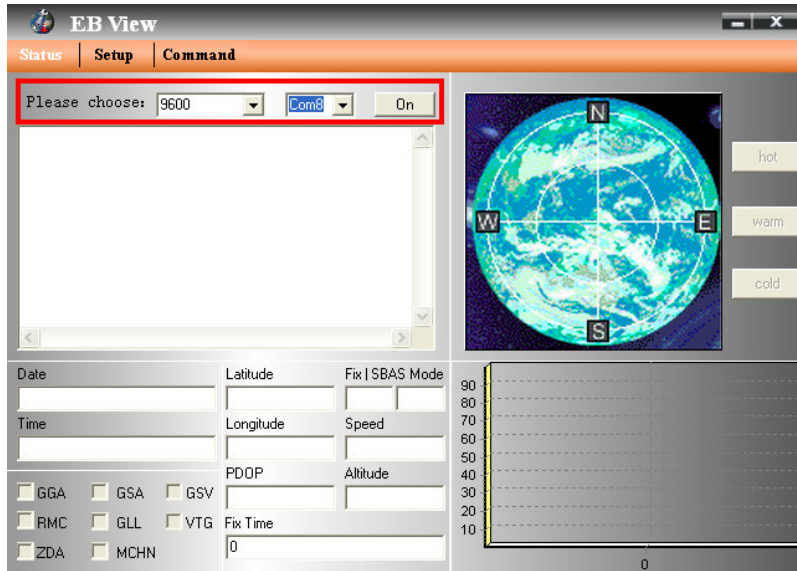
EB View

Status | Setup | Command

Please choose: 9600 Com8 On

N
W E
S

hot
warm
cold

Date
Latitude
Fix | SBAS Mode
Time
Longitude
Speed
PDOP
Altitude
GGA GSA GSV
RMC GLL VTG
ZDA MCHN
Fix Time
0

90
80
70
60
50
40
30
20
10
0